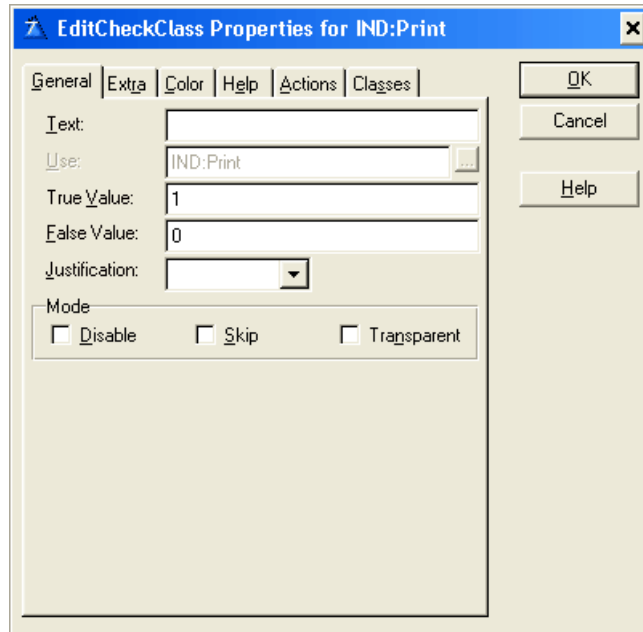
EditCheckClass Properties for IND:Print

General | Extra | Color | Help | Actions | Classes

Text:

Use: IND:Print ...

True Value: 1

False Value: 0

Justification:

Mode

Disable Skip Transparent

OK

Cancel

Help